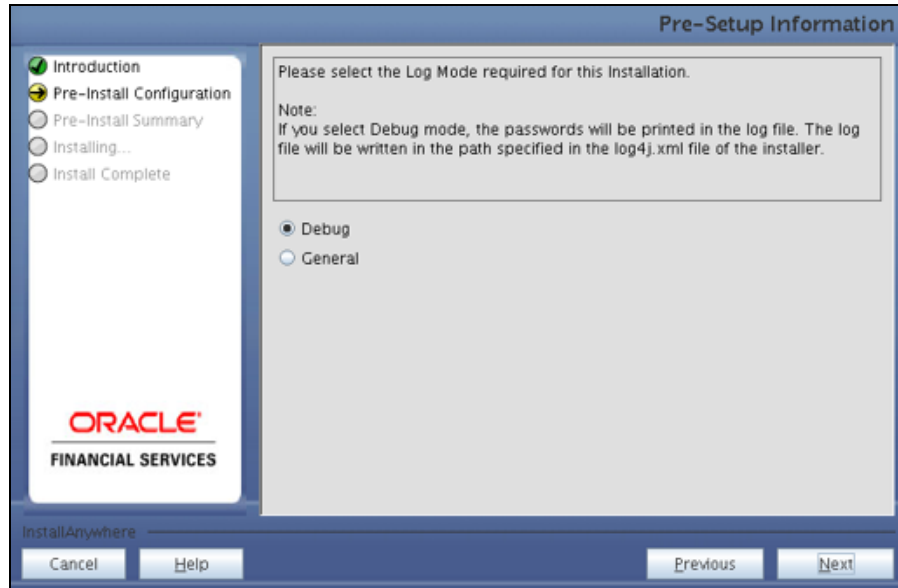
Pre-Setup Information

Introduction
Pre-Install Configuration
Pre-Install Summary
Installing...
Install Complete

Please select the Log Mode required for this Installation.

Note:
If you select Debug mode, the passwords will be printed in the log file. The log file will be written in the path specified in the log4j.xml file of the installer.

Debug
General

ORACLE
FINANCIAL SERVICES

InstallAnywhere

Cancel
Help
Previous
Next